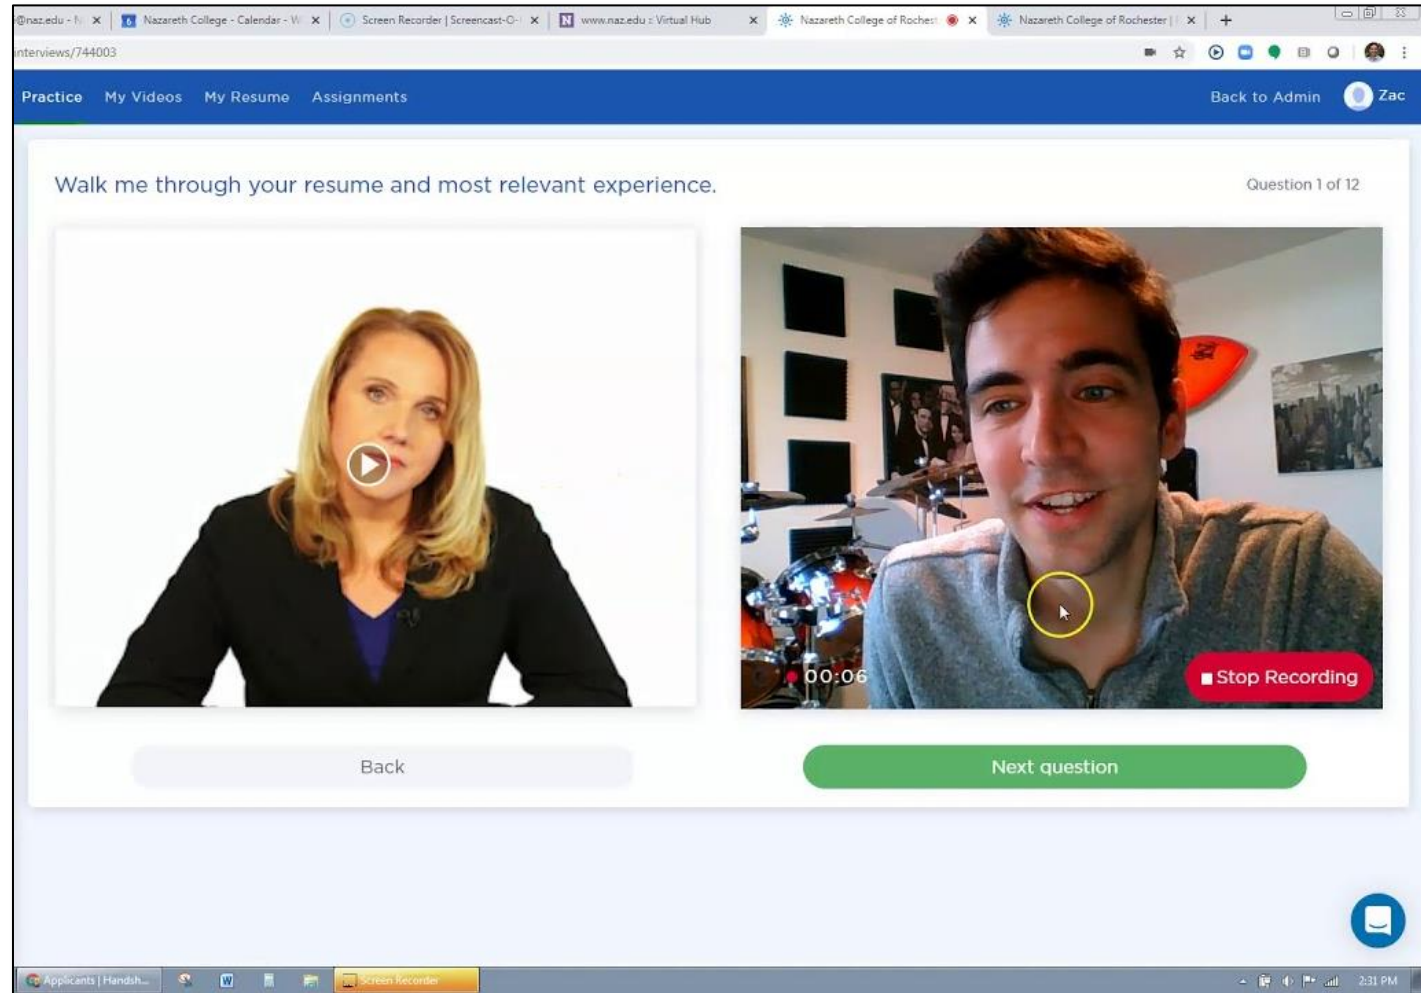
@naz.edu - N | Nazareth College - Calendar - W | Screen Recorder | Screencast-O- | www.naz.edu : Virtual Hub | Nazareth College of Roches | Nazareth College of Rochester |

interviews/744003

Practice My Videos My Resume Assignments Back to Admin Zac

Walk me through your resume and most relevant experience.

Question 1 of 12

00:06

Stop Recording

Back

Next question

Applicants | Handsh... Screen Recorder 2:31 PM